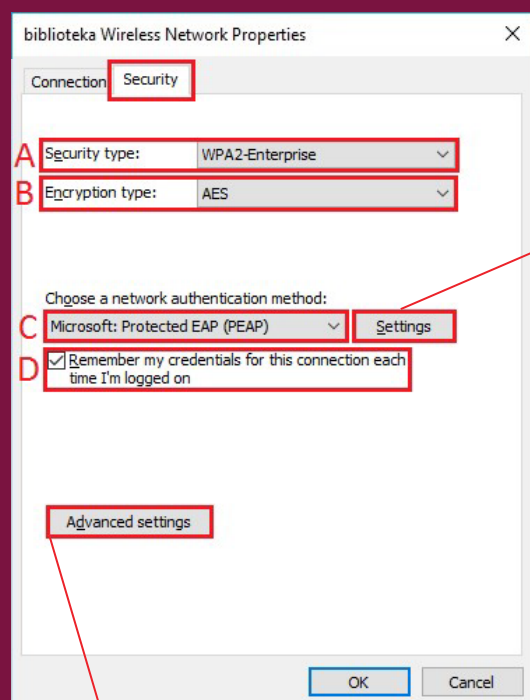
biblioteka Wireless Network Properties

Connection Security

A Security type: WPA2-Enterprise

B Encryption type: AES

Choose a network authentication method:

C Microsoft: Protected EAP (PEAP) Settings

D Remember my credentials for this connection each time I'm logged on

Advanced settings

OK Cancel